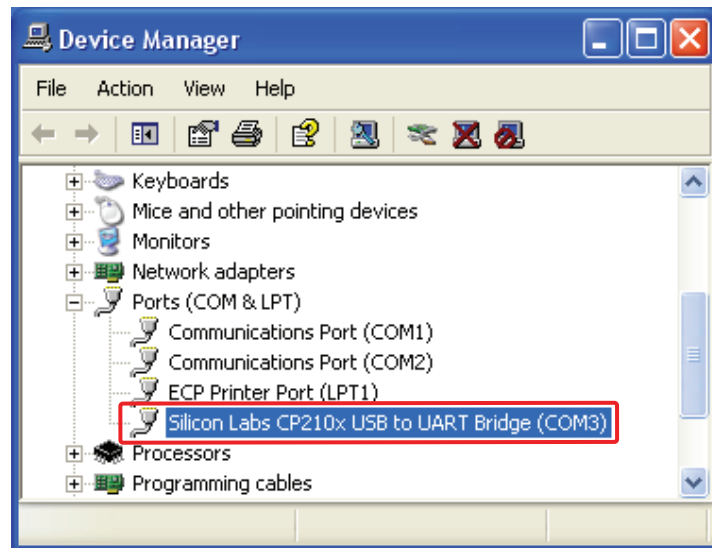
Device Manager

File Action View Help

Keyboards
Mice and other pointing devices
Monitors
Network adapters
Ports (COM & LPT)
Communications Port (COM1)
Communications Port (COM2)
ECP Printer Port (LPT1)
Silicon Labs CP210x USB to UART Bridge (COM3)
Processors
Programming cables